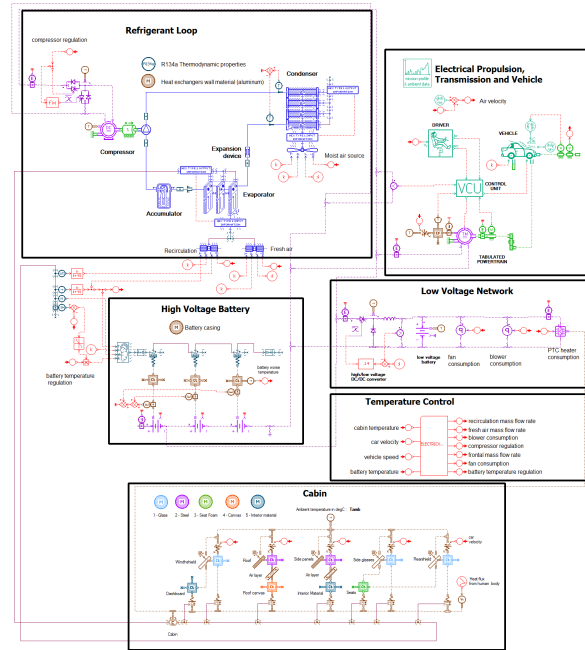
Refrigerant Loop

compressor regulation

R134a Thermodynamic properties

Heat exchangers wall material (aluminum)

Condenser

Compressor

Expansion device

Evaporator

Moist air source

Accumulator

Recirculation

Fresh air

Electrical Propulsion, Transmission and Vehicle

Air velocity

DRIVER

VEHICLE

VCU

CONTROL UNIT

TABULATED POWERTRAIN

High Voltage Battery

Battery casing

battery temperature regulation

Low Voltage Network

high/low voltage DC/DC converter

low voltage battery

fan consumption

blower consumption

PTC heater consumption

Temperature Control

cabin temperature

car velocity

vehicle speed

battery temperature

recirculation mass flow rate

fresh air mass flow rate

blower consumption

compressor regulation

frontal mass flow rate

fan consumption

battery temperature regulation

Cabin

1 - Glass

2 - Steel

3 - Seat Foam

4 - Canvas

5 - Interior material

Ambient temperature in degC

Windshield

Roof

Side panels

Side glasses

Rearshield

car velocity

Heat flux from human body

Dashboard

Air layer

Roof canvas

Air layer

Interior Material

Seats

Cabin